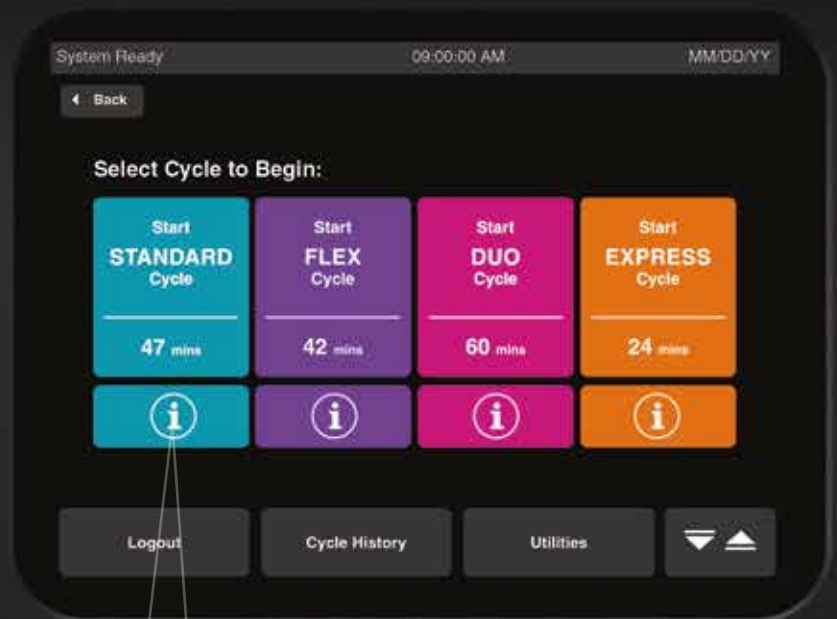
System Ready 09:00:00 AM MM/DD/YY

Back

Select Cycle to Begin:

Start
STANDARD
Cycle
47 mins

Start
FLEX
Cycle
42 mins

Start
DUO
Cycle
60 mins

Start
EXPRESS
Cycle
24 mins

Logout

Cycle History

Utilities